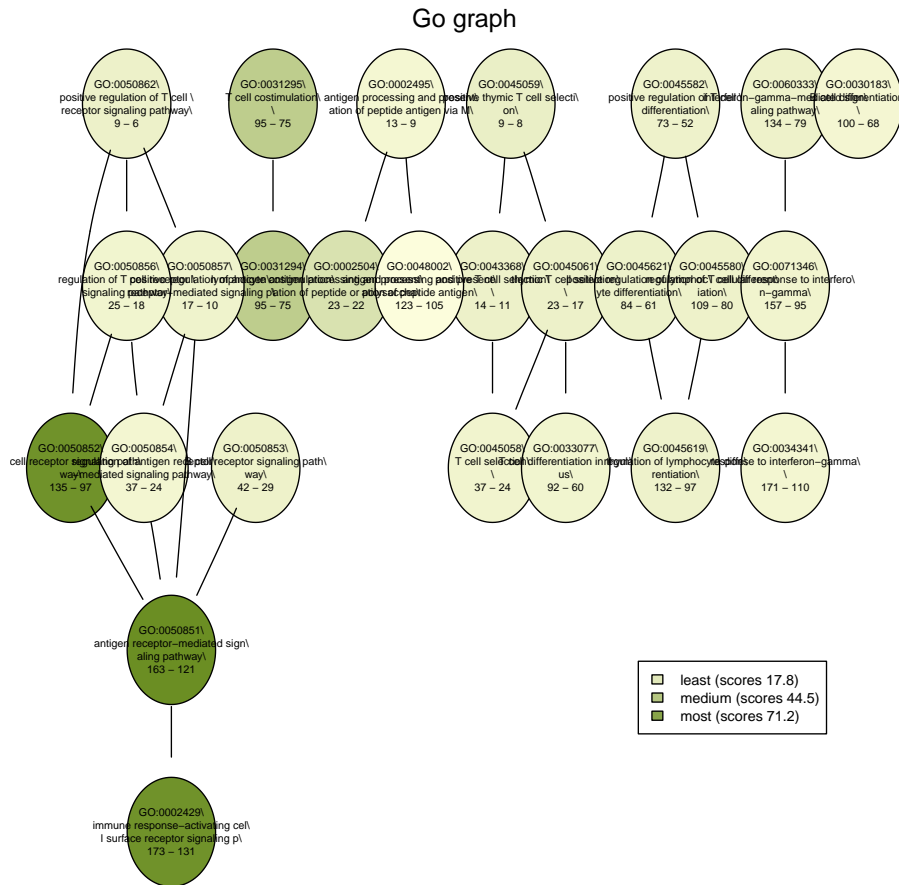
Go graph

GO:0050862\ positive regulation of T cell \ receptor signaling pathway\ 9 – 6

GO:0031295\ T cell costimulation\ \ 95 – 75

GO:0002495\ antigen processing and presentation of peptide antigen via M\ 13 – 9

GO:0045059\ positive thymic T cell selection\ 9 – 8

GO:0045582\ positive regulation of T cell differentiation\ 73 – 52

GO:0060333\ interferon–gamma–mediated signaling pathway\ 134 – 79

GO:0030183\ B cell differentiation\ \ 100 – 68

GO:0050856\ regulation of T cell receptor signaling pathway\ 25 – 18

GO:0050857\ positive regulation of antigen receptor–mediated signaling p\ 17 – 10

GO:0031294\ lymphocyte costimulation\ 95 – 75

GO:0002504\ antigen processing and presentation of peptide or polysaccha\ 23 – 22

GO:0048002\ antigen processing and presentation of peptide antigen\ 123 – 105

GO:0043368\ positive T cell selection\ 14 – 11

GO:0045061\ thymic T cell selection\ \ 23 – 17

GO:0045621\ positive regulation of lymphocyte differentiation\ 84 – 61

GO:0045580\ regulation of T cell differentiation\ 109 – 80

GO:0071346\ cellular response to interferon–gamma\ 157 – 95

GO:0050852\ T cell receptor signaling pathway\ 135 – 97

GO:0050854\ regulation of antigen receptor–mediated signaling pathway\ 37 – 24

GO:0050853\ B cell receptor signaling pathway\ 42 – 29

GO:0045058\ T cell selection\ \ 37 – 24

GO:0033077\ T cell differentiation in thymus\ 92 – 60

GO:0045619\ regulation of lymphocyte differentiation\ 132 – 97

GO:0034341\ response to interferon–gamma\ 171 – 110

GO:0050851\ antigen receptor–mediated signaling pathway\ 163 – 121

GO:0002429\ immune response–activating cell surface receptor signaling p\ 173 – 131

least (scores 17.8)
medium (scores 44.5)
most (scores 71.2)